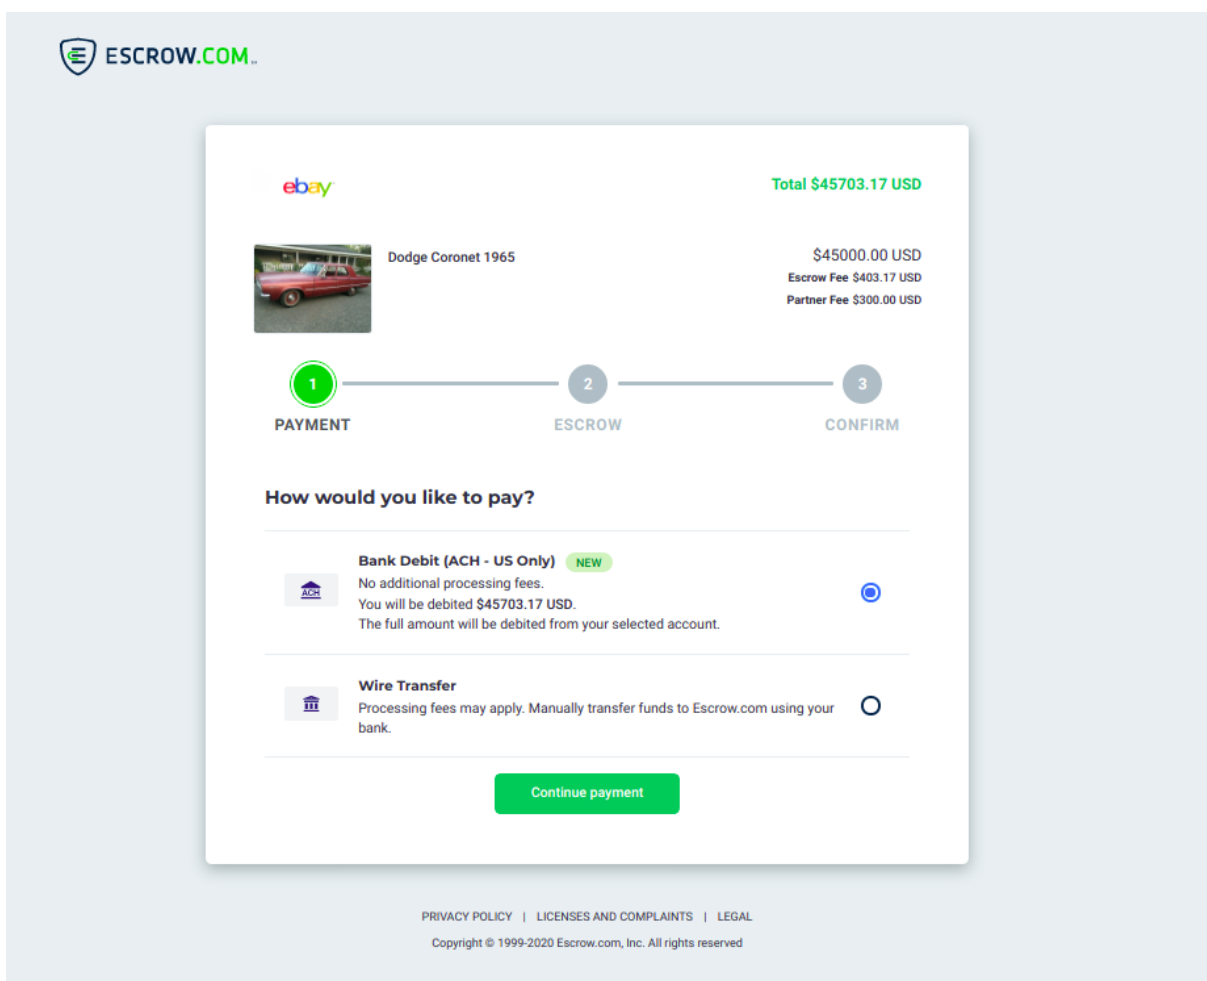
ESCROW.COM

ebay

Total $45703.17 USD

Dodge Coronet 1965

$45000.00 USD
Escrow Fee $403.17 USD
Partner Fee $300.00 USD

1 PAYMENT
2 ESCROW
3 CONFIRM

How would you like to pay?

ACH
Bank Debit (ACH - US Only) NEW
No additional processing fees.
You will be debited $45703.17 USD.
The full amount will be debited from your selected account.

Wire Transfer
Processing fees may apply. Manually transfer funds to Escrow.com using your bank.

Continue payment

PRIVACY POLICY | LICENSES AND COMPLAINTS | LEGAL

Copyright © 1999-2020 Escrow.com, Inc. All rights reserved